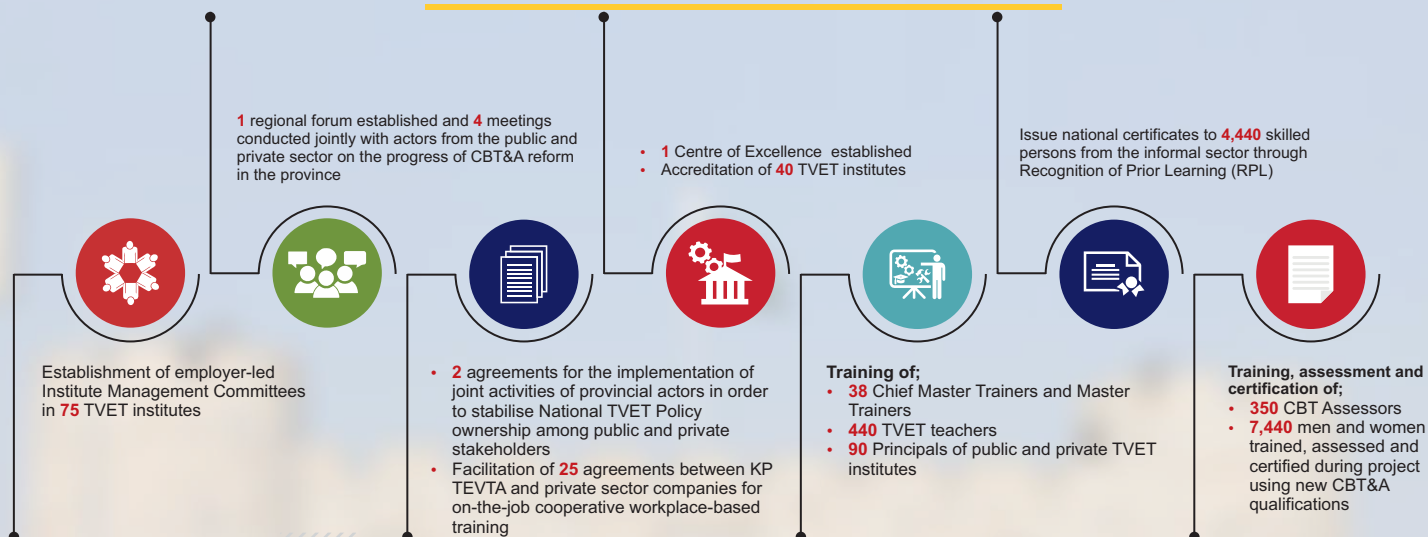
1 regional forum established and 4 meetings conducted jointly with actors from the public and private sector on the progress of CBT&A reform in the province

• 1 Centre of Excellence established
• Accreditation of 40 TVET institutes

Issue national certificates to 4,440 skilled persons from the informal sector through Recognition of Prior Learning (RPL)

Establishment of employer-led Institute Management Committees in 75 TVET institutes

• 2 agreements for the implementation of joint activities of provincial actors in order to stabilise National TVET Policy ownership among public and private stakeholders
• Facilitation of 25 agreements between KP TEVTA and private sector companies for on-the-job cooperative workplace-based training

Training of;
• 38 Chief Master Trainers and Master Trainers
• 440 TVET teachers
• 90 Principals of public and private TVET institutes

Training, assessment and certification of;
• 350 CBT Assessors
• 7,440 men and women trained, assessed and certified during project using new CBT&A qualifications